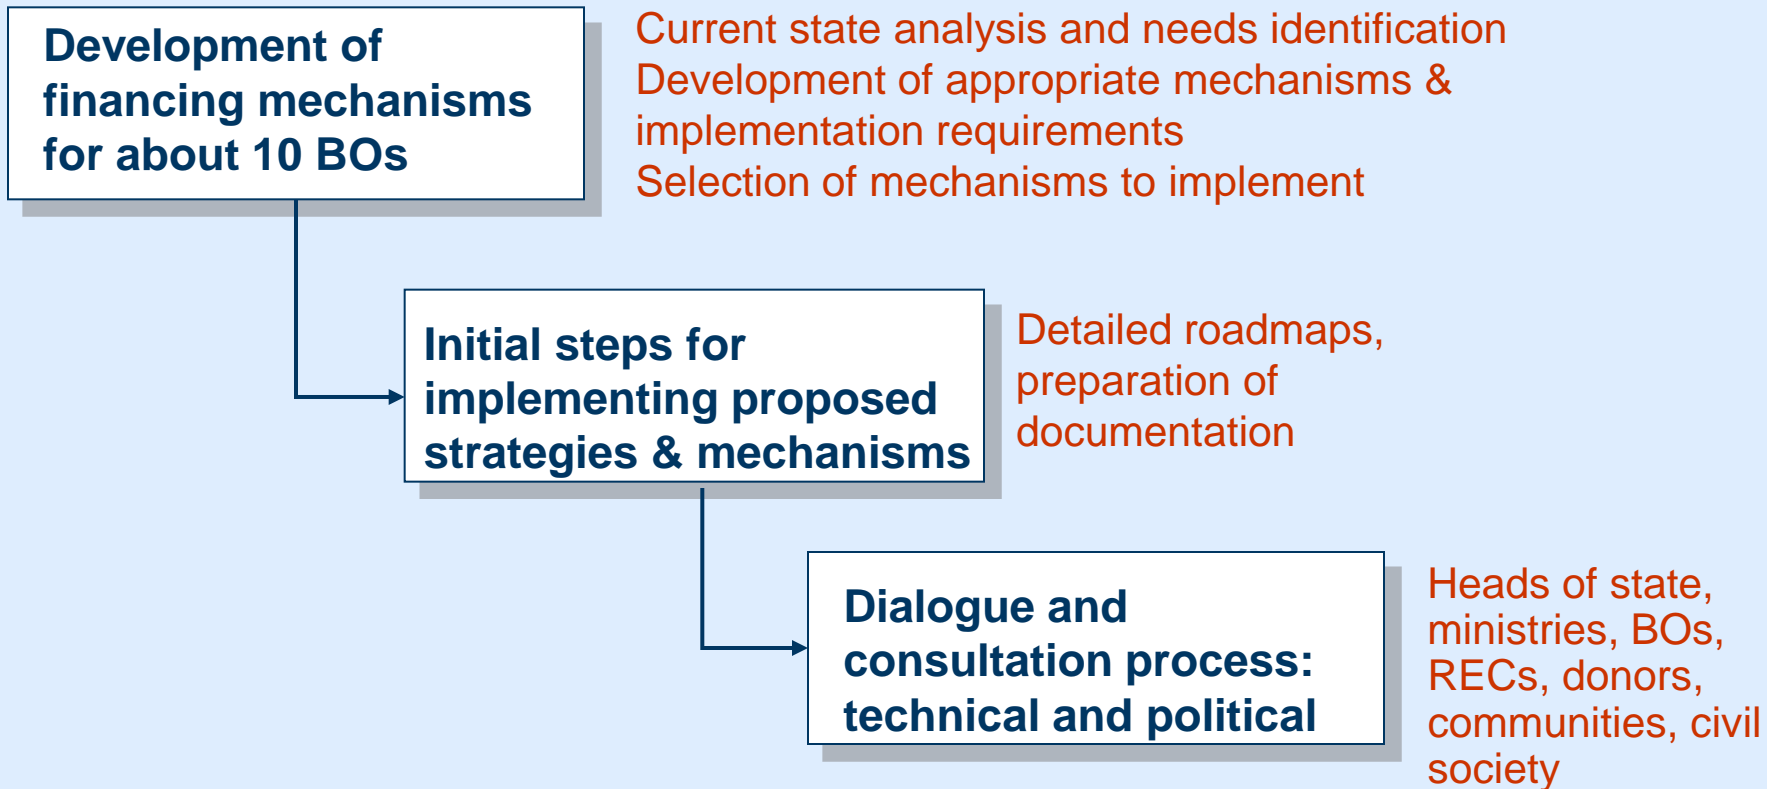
Development of financing mechanisms for about 10 BOs

Current state analysis and needs identification
Development of appropriate mechanisms & implementation requirements
Selection of mechanisms to implement

Initial steps for implementing proposed strategies & mechanisms

Detailed roadmaps, preparation of documentation

Dialogue and consultation process: technical and political

Heads of state, ministries, BOs, RECs, donors, communities, civil society